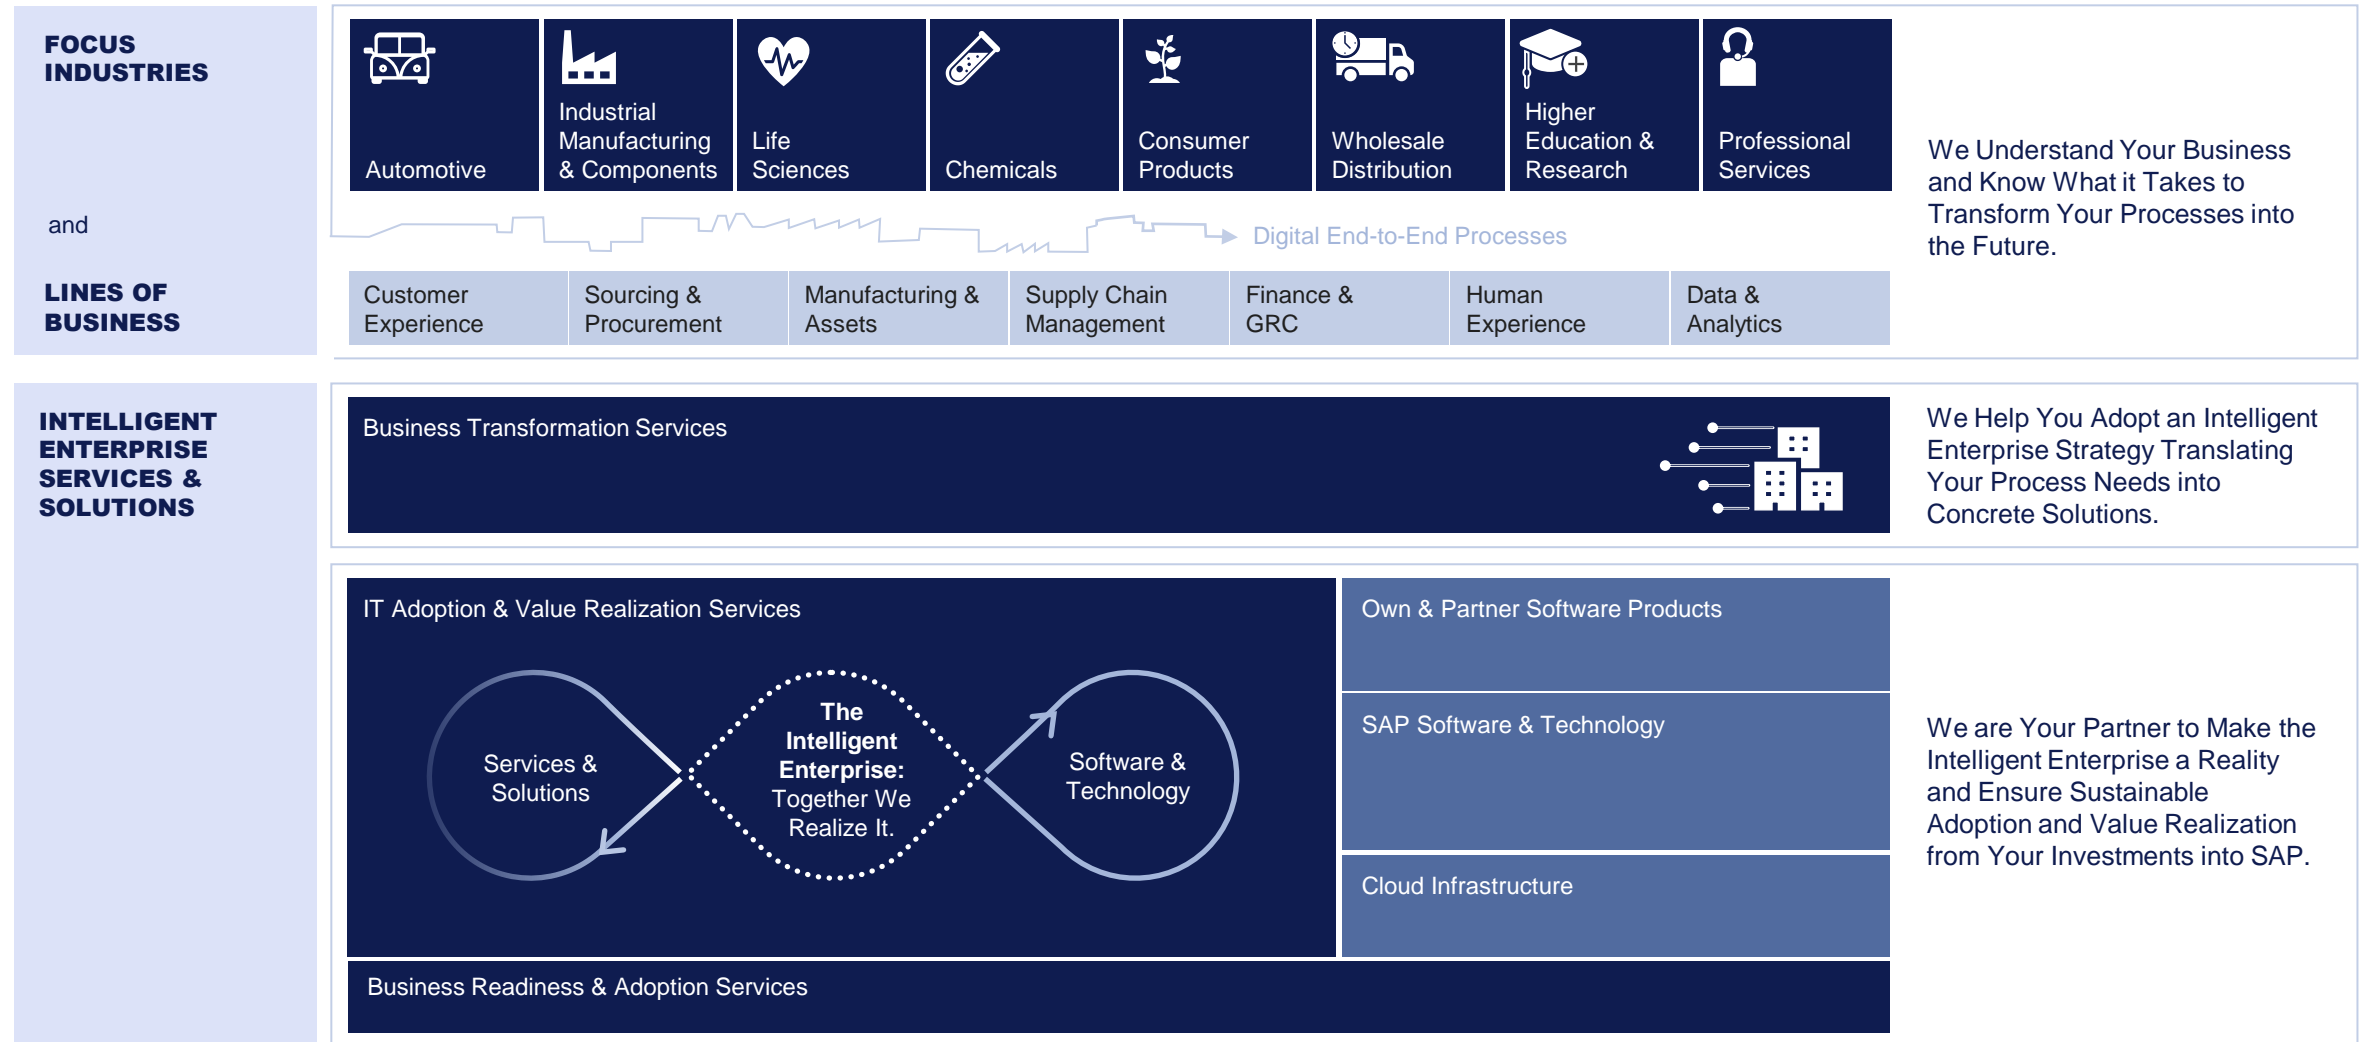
FOCUS INDUSTRIES

and

LINES OF BUSINESS

Automotive

Industrial Manufacturing & Components

Life Sciences

Chemicals

Consumer Products

Wholesale Distribution

Higher Education & Research

Professional Services

Digital End-to-End Processes

Customer Experience

Sourcing & Procurement

Manufacturing & Assets

Supply Chain Management

Finance & GRC

Human Experience

Data & Analytics

We Understand Your Business and Know What it Takes to Transform Your Processes into the Future.

INTELLIGENT ENTERPRISE SERVICES & SOLUTIONS

Business Transformation Services

We Help You Adopt an Intelligent Enterprise Strategy Translating Your Process Needs into Concrete Solutions.

IT Adoption & Value Realization Services

Services & Solutions

The Intelligent Enterprise: Together We Realize It.

Software & Technology

Own & Partner Software Products

SAP Software & Technology

Cloud Infrastructure

Business Readiness & Adoption Services

We are Your Partner to Make the Intelligent Enterprise a Reality and Ensure Sustainable Adoption and Value Realization from Your Investments into SAP.